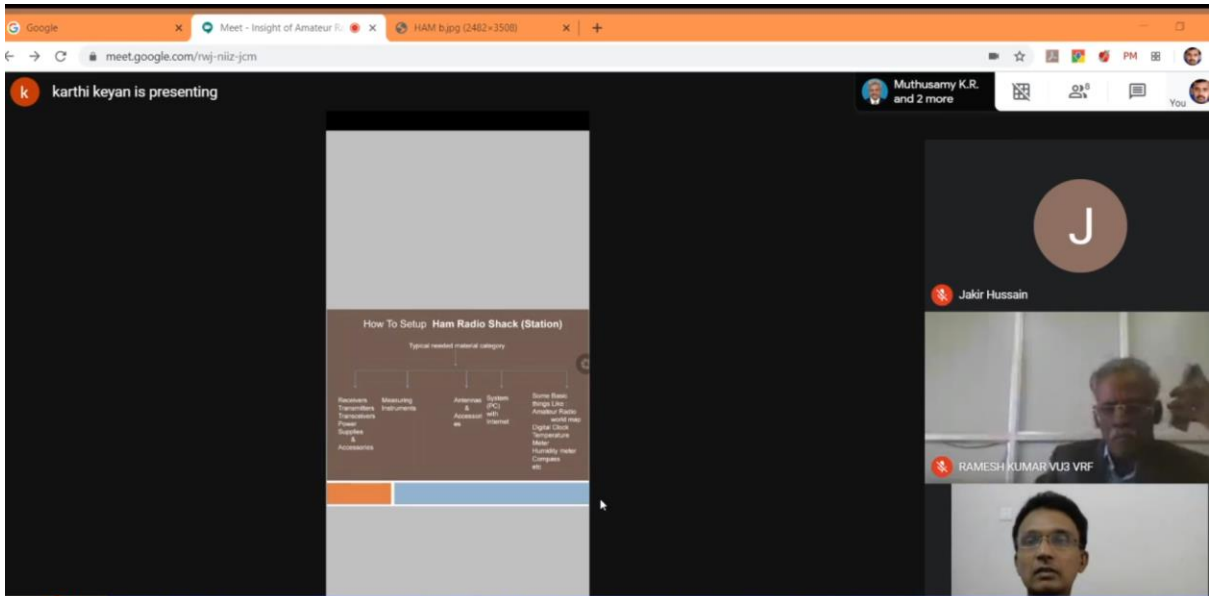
Google

Meet - Insight of Amateur R

HAM b.jpg (2482×3508)

meet.google.com/rwj-niiz-jcm

PM

k karthi keyan is presenting

Muthusamy K.R. and 2 more

8

You

How To Setup Ham Radio Shack (Station)

Typical needed material category

Receivers Transmitters Transceivers Power Supplies & Accessories

Measuring Instruments

Antennas & Accessories

System (PC) with internet

Some Basic things Like Amateur Radio world map Digital Clock Temperature Meter Humidity meter Compass etc

J

Jakir Hussain

RAMESH KUMAR VU3 VRF